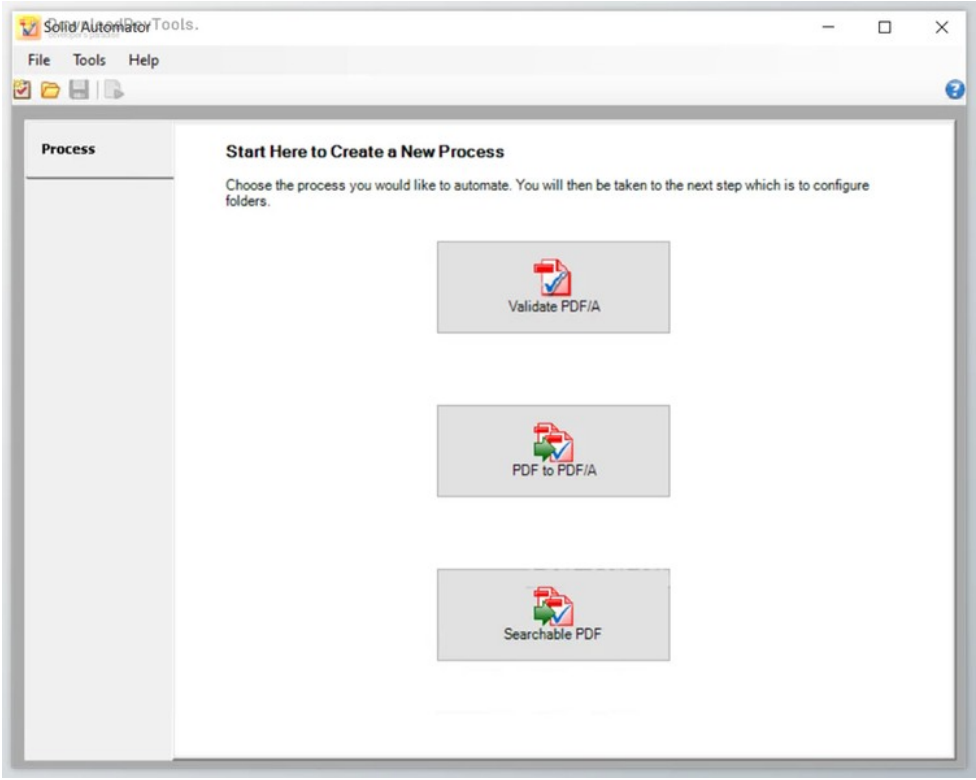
Solid Automator

File Tools Help

Process

Start Here to Create a New Process

Choose the process you would like to automate. You will then be taken to the next step which is to configure folders.

Validate PDF/A

PDF to PDF/A

Searchable PDF